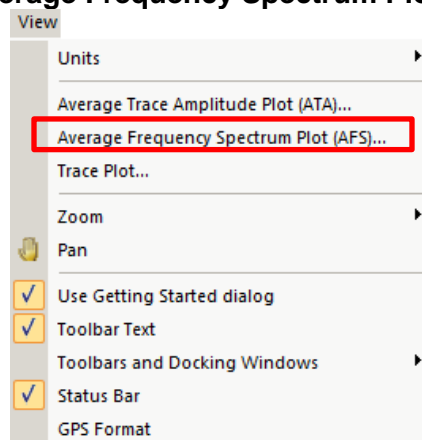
erage Frequency Spectrum Pl

View

Units

Average Trace Amplitude Plot (ATA)...

Average Frequency Spectrum Plot (AFS)...

Trace Plot...

Zoom

Pan

✓ Use Getting Started dialog

✓ Toolbar Text

Toolbars and Docking Windows

✓ Status Bar

GPS Format